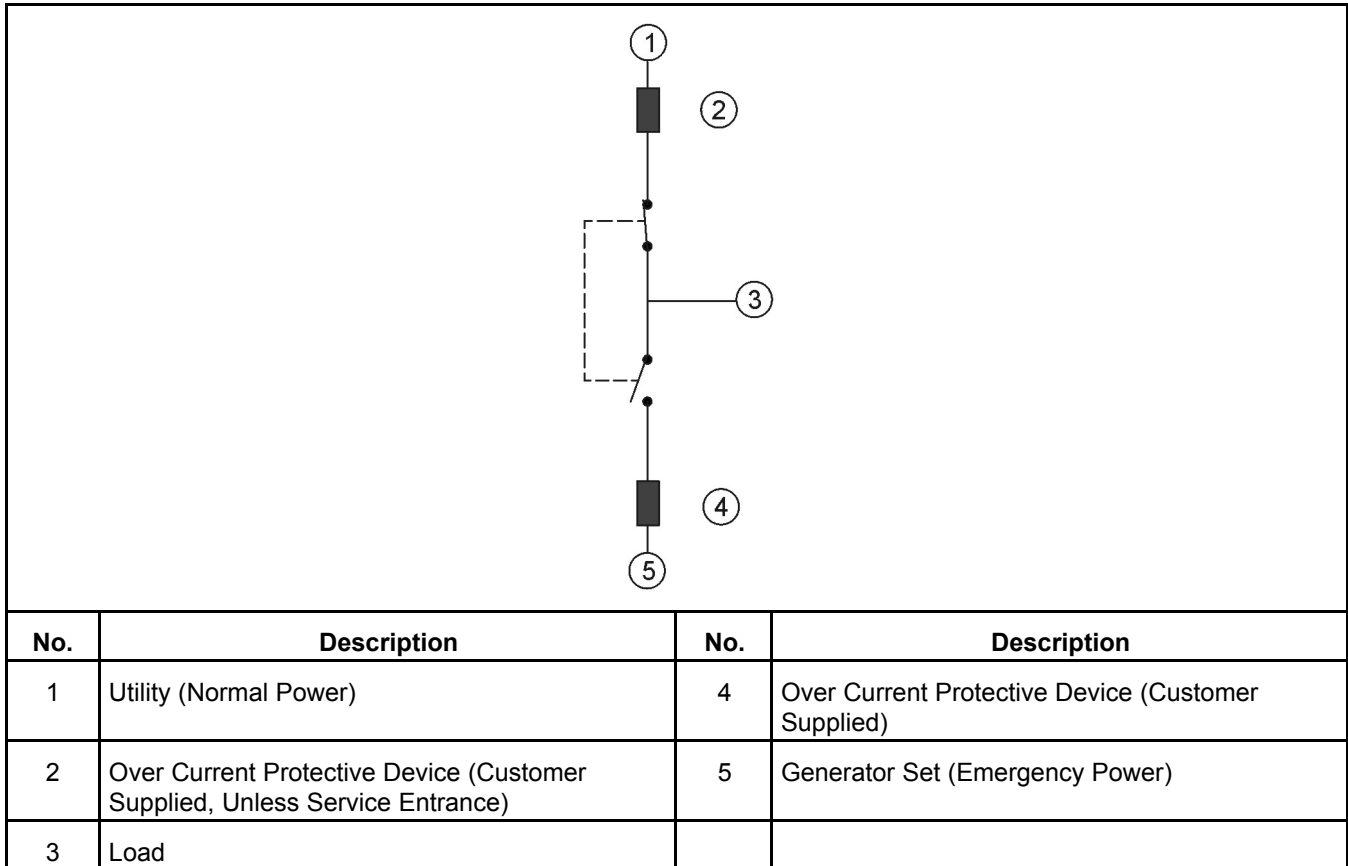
1

2

3

4

5

| No. | Description | No. | Description |
|---|---|---|---|
| 1 | Utility (Normal Power) | 4 | Over Current Protective Device (Customer Supplied) |
| 2 | Over Current Protective Device (Customer Supplied, Unless Service Entrance) | 5 | Generator Set (Emergency Power) |
| 3 | Load | | |